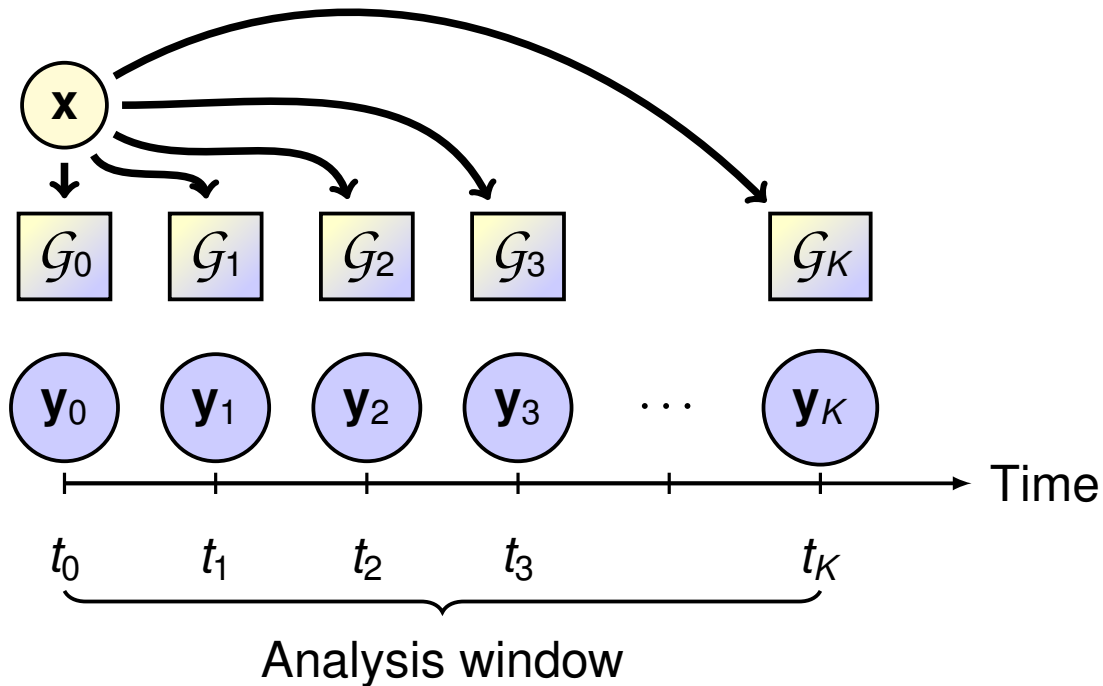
$\mathbf{x}$

$\mathcal{G}_0$ $\mathcal{G}_1$ $\mathcal{G}_2$ $\mathcal{G}_3$ $\mathcal{G}_K$

$\mathbf{y}_0$ $\mathbf{y}_1$ $\mathbf{y}_2$ $\mathbf{y}_3$ $\cdots$ $\mathbf{y}_K$

Time

$t_0$ $t_1$ $t_2$ $t_3$ $t_K$

Analysis window